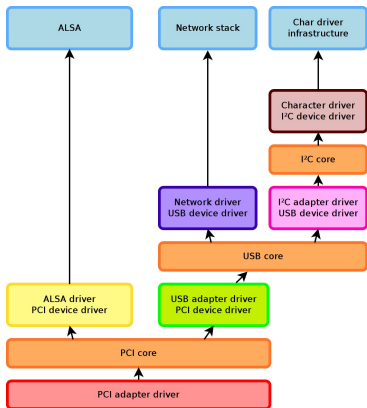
ALSA

Network stack

Char driver infrastructure

Character driver
I²C device driver

I²C core

Network driver
USB device driver

I²C adapter driver
USB device driver

USB core

ALSA driver
PCI device driver

USB adapter driver
PCI device driver

PCI core

PCI adapter driver